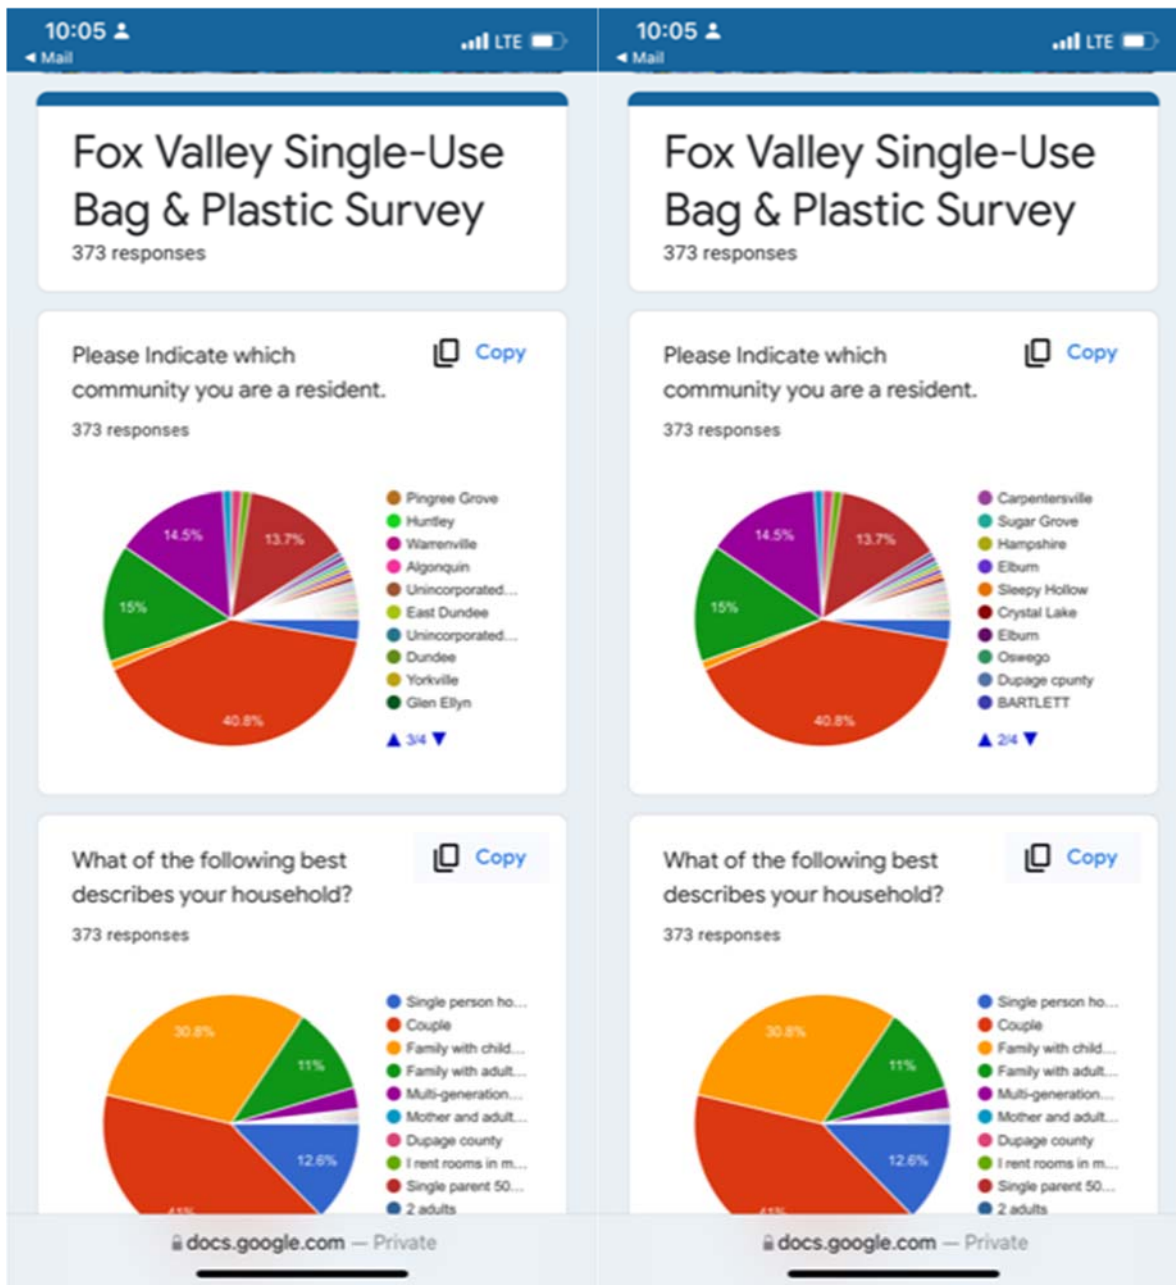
10:05
◂ Mail
LTE

Fox Valley Single-Use Bag & Plastic Survey
373 responses

Please Indicate which community you are a resident.
Copy
373 responses

14.5%
13.7%
15%
40.8%

Pingree Grove
Huntley
Warrenville
Algonquin
Unincorporated...
East Dundee
Unincorporated...
Dundee
Yorkville
Glen Ellyn
▲ 3/4 ▼

What of the following best describes your household?
Copy
373 responses

30.8%
11%
12.6%
41%

Single person ho...
Couple
Family with child...
Family with adult...
Multi-generation...
Mother and adult...
Dupage county
I rent rooms in m...
Single parent 50...
2 adults

docs.google.com — Private

10:05
◂ Mail
LTE

Fox Valley Single-Use Bag & Plastic Survey
373 responses

Please Indicate which community you are a resident.
Copy
373 responses

14.5%
13.7%
15%
40.8%

Carpentersville
Sugar Grove
Hampshire
Elburn
Sleepy Hollow
Crystal Lake
Elburn
Oswego
Dupage cpunty
BARTLETT
▲ 2/4 ▼

What of the following best describes your household?
Copy
373 responses

30.8%
11%
12.6%
41%

Single person ho...
Couple
Family with child...
Family with adult...
Multi-generation...
Mother and adult...
Dupage county
I rent rooms in m...
Single parent 50...
2 adults

docs.google.com — Private